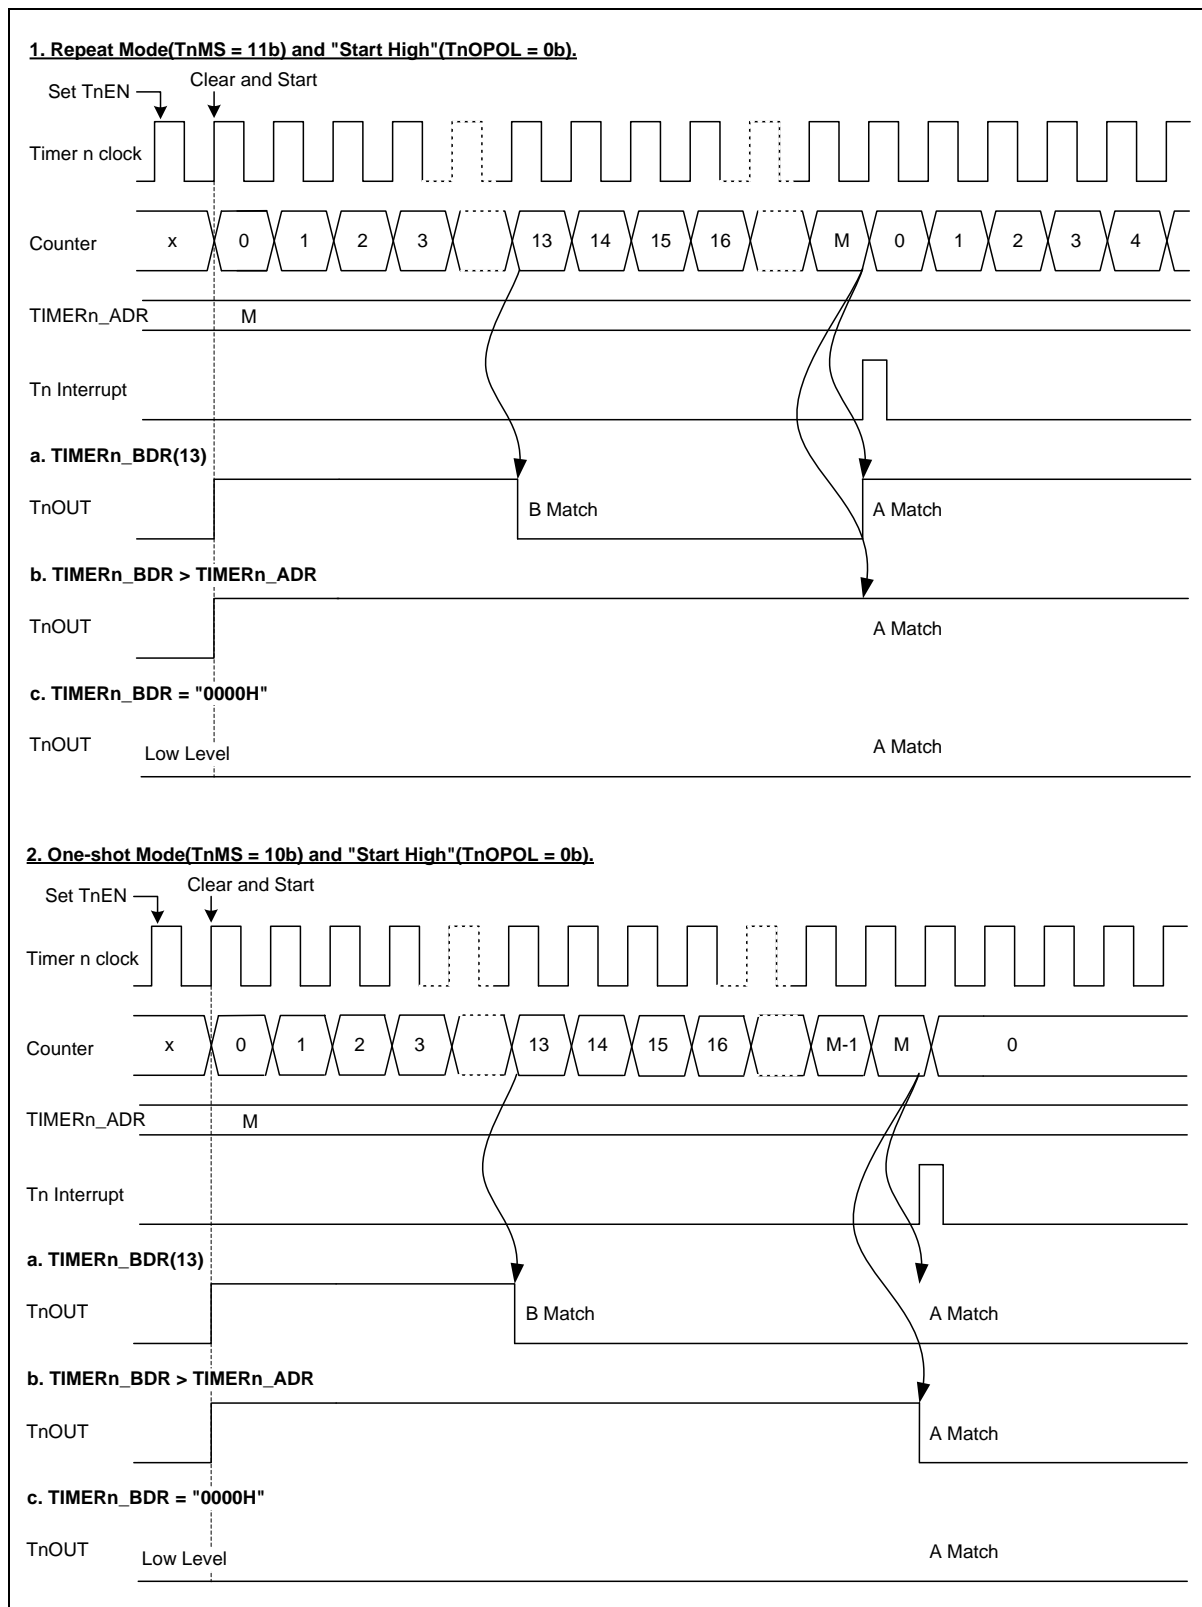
1. Repeat Mode(TnMS = 11b) and "Start High"(TnOPOL = 0b).

Set TnEN

Clear and Start

Timer n clock

Counter x 0 1 2 3 13 14 15 16 M 0 1 2 3 4

TIMERn_ADR M

Tn Interrupt

a. TIMERn_BDR(13)

TnOUT

B Match

A Match

b. TIMERn_BDR > TIMERn_ADR

TnOUT

A Match

c. TIMERn_BDR = "0000H"

TnOUT

Low Level

A Match

2. One-shot Mode(TnMS = 10b) and "Start High"(TnOPOL = 0b).

Set TnEN

Clear and Start

Timer n clock

Counter x 0 1 2 3 13 14 15 16 M-1 M 0

TIMERn_ADR M

Tn Interrupt

a. TIMERn_BDR(13)

TnOUT

B Match

A Match

b. TIMERn_BDR > TIMERn_ADR

TnOUT

A Match

c. TIMERn_BDR = "0000H"

TnOUT

Low Level

A Match